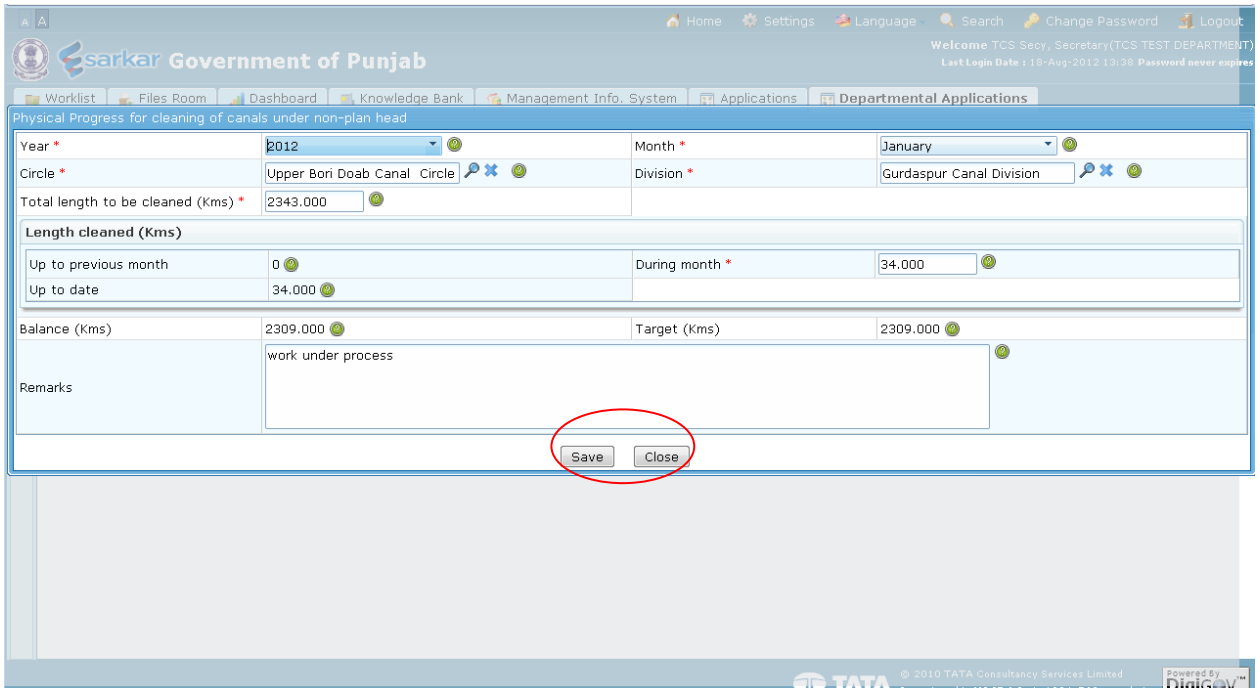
A A

Home Settings Language Search Change Password Logout

sarkar Government of Punjab

Welcome TCS Secy, Secretary(TCS TEST DEPARTMENT)
Last Login Date : 18-Aug-2012 13:38 Password never expires

Worklist Files Room Dashboard Knowledge Bank Management Info. System Applications Departmental Applications

Physical Progress for cleaning of canals under non-plan head

Year * 2012
Month * January
Circle * Upper Bori Doab Canal Circle
Division * Gurdaspur Canal Division
Total length to be cleaned (Kms) * 2343.000

Length cleaned (Kms)

Up to previous month 0
During month * 34.000
Up to date 34.000

Balance (Kms) 2309.000
Target (Kms) 2309.000

Remarks
work under process

Save Close

TATA © 2010 TATA Consultancy Services Limited
Powered By DigiGov™